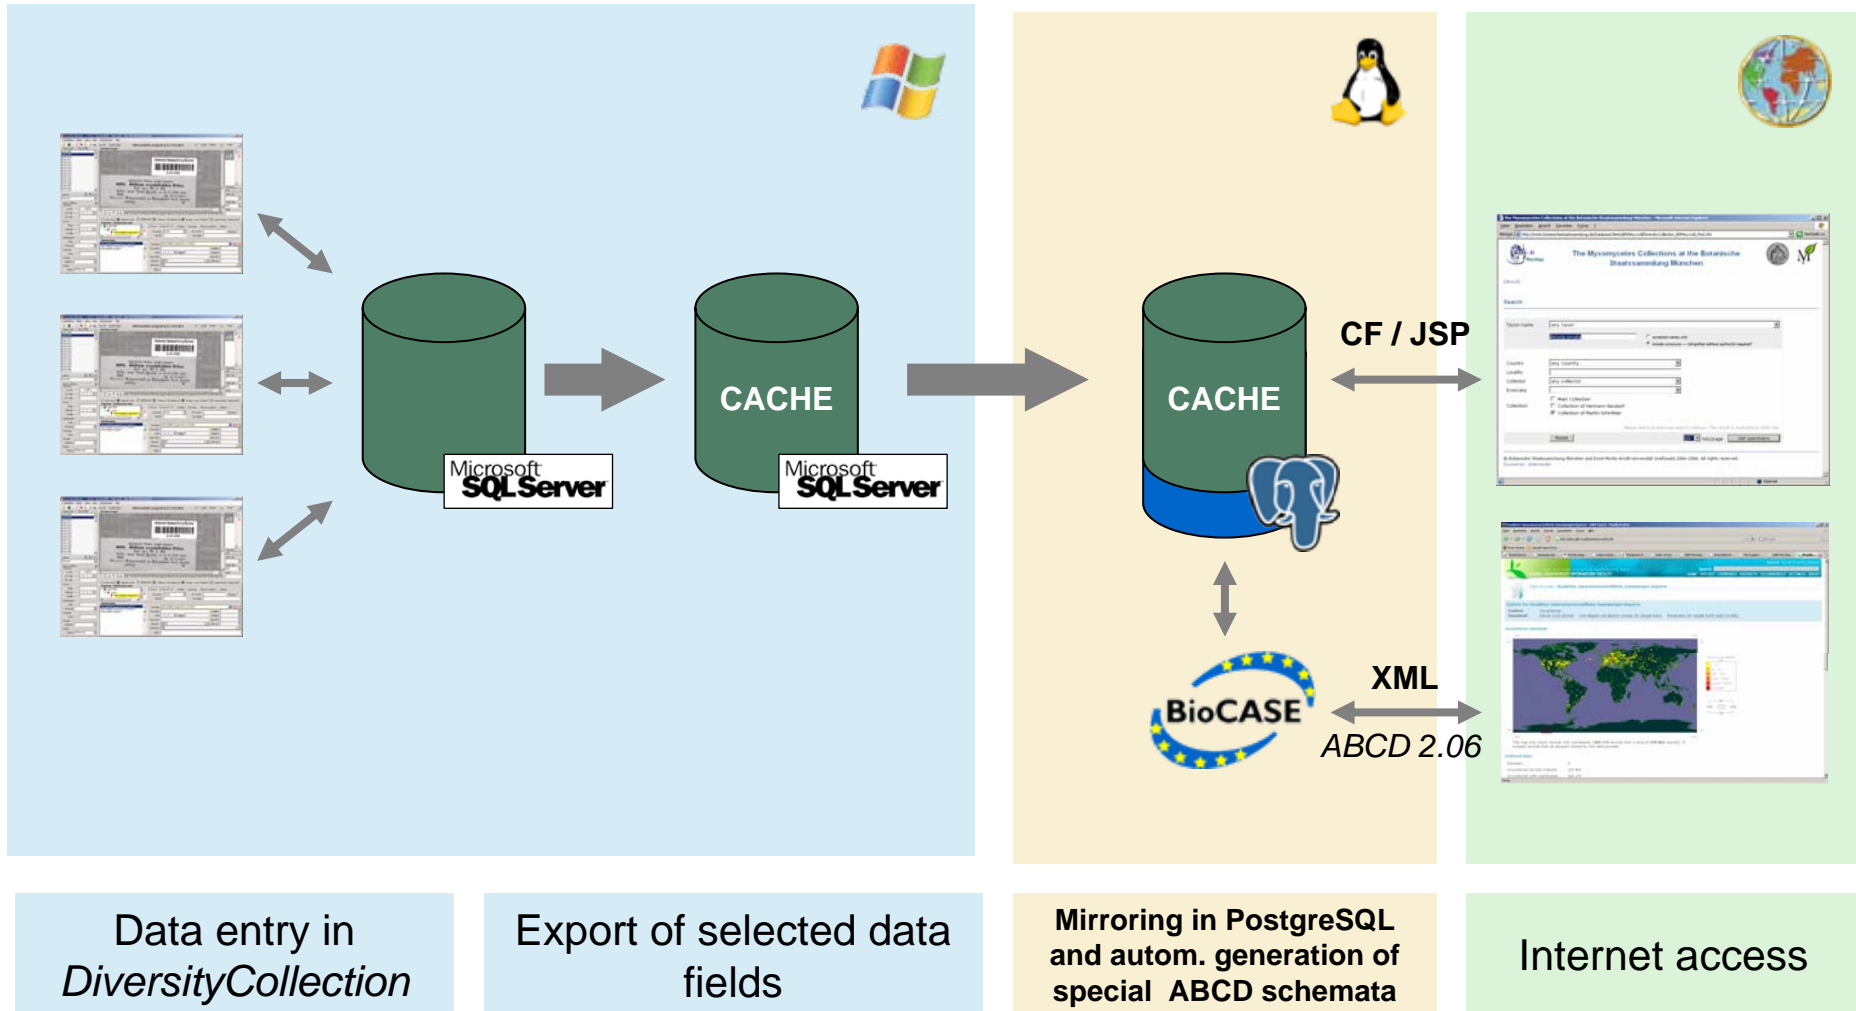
Microsoft SQLServer

CACHE

Microsoft SQLServer

CACHE

CF / JSP

The Myxomycetes Collections at the Botanische Staatssammlung München

BioCASE

XML

ABCD 2.06

Data entry in *DiversityCollection*

Export of selected data fields

Mirroring in PostgreSQL and autom. generation of special ABCD schemata

Internet access